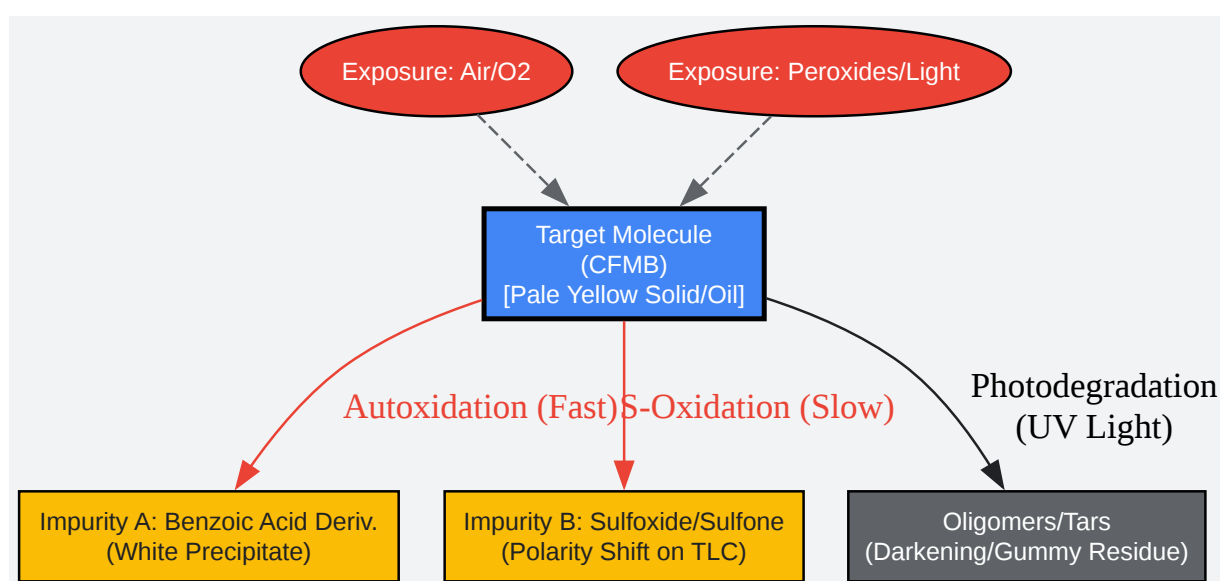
Exposure: Air/O2

Exposure: Peroxides/Light

Target Molecule
(CFMB)
[Pale Yellow Solid/Oil]

Autoxidation (Fast)

S-Oxidation (Slow)

Photodegradation
(UV Light)

Impurity A: Benzoic Acid Deriv.
(White Precipitate)

Impurity B: Sulfoxide/Sulfone
(Polarity Shift on TLC)

Oligomers/Tars
(Darkening/Gummy Residue)